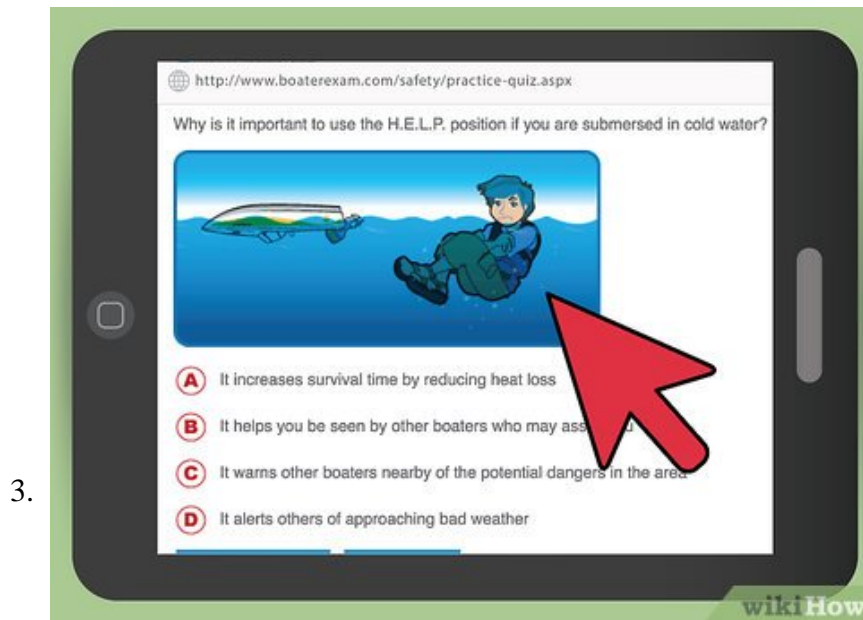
3.

http://www.boaterexam.com/safety/practice-quiz.aspx

Why is it important to use the H.E.L.P. position if you are submersed in cold water?

A It increases survival time by reducing heat loss

B It helps you be seen by other boaters who may ass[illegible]

C It warns other boaters nearby of the potential dangers in the area

D It alerts others of approaching bad weather

wikiHow